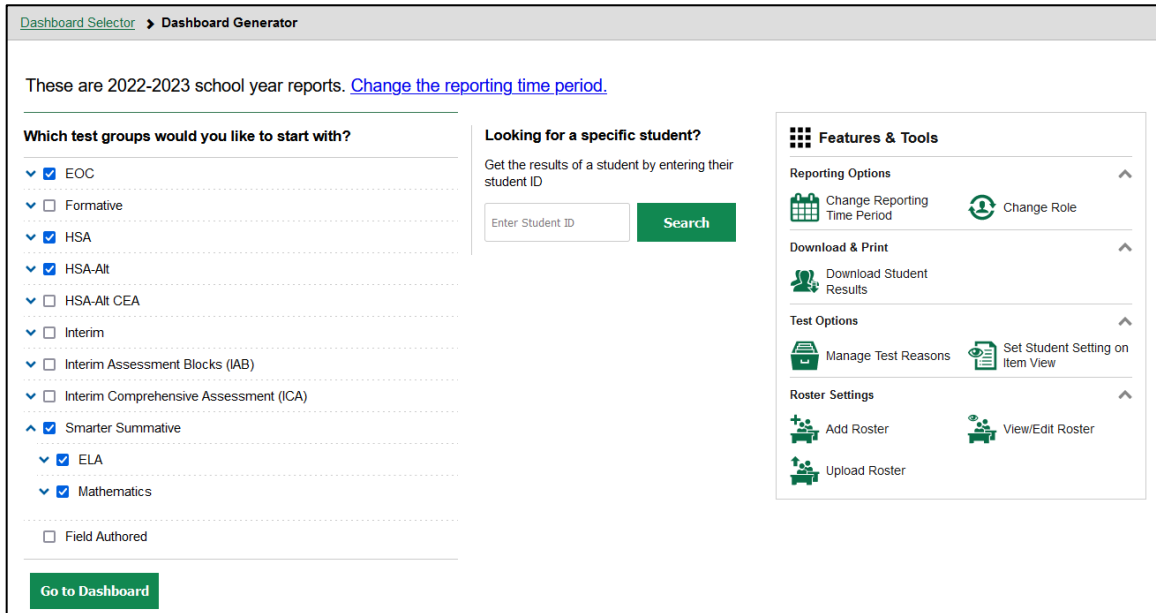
Dashboard Selector > Dashboard Generator

These are 2022-2023 school year reports. Change the reporting time period.

Which test groups would you like to start with?

EOC
Formative
HSA
HSA-Alt
HSA-Alt CEA
Interim
Interim Assessment Blocks (IAB)
Interim Comprehensive Assessment (ICA)
Smarter Summative
ELA
Mathematics
Field Authored

Go to Dashboard

Looking for a specific student?

Get the results of a student by entering their student ID

Enter Student ID

Search

Features & Tools

Reporting Options

Change Reporting Time Period

Change Role

Download & Print

Download Student Results

Test Options

Manage Test Reasons

Set Student Setting on Item View

Roster Settings

Add Roster

View/Edit Roster

Upload Roster